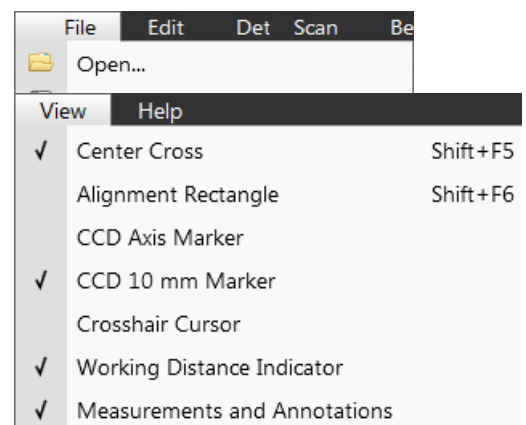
File Edit Det Scan Be

Open...

View Help

✓ Center Cross Shift+F5

Alignment Rectangle Shift+F6

CCD Axis Marker

✓ CCD 10 mm Marker

Crosshair Cursor

✓ Working Distance Indicator

✓ Measurements and Annotations